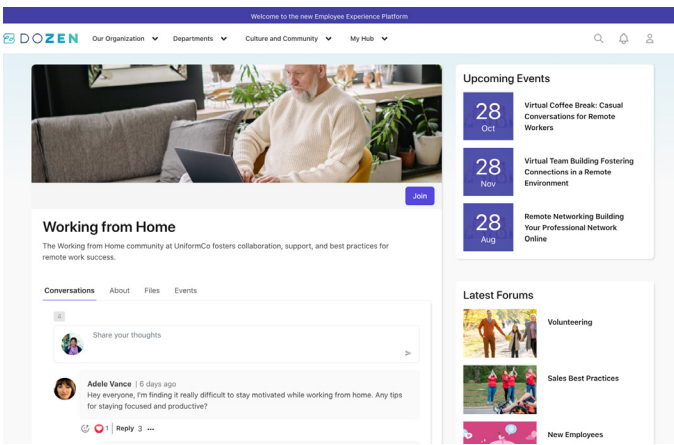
Welcome to the new Employee Experience Platform

DOZEN Our Organization Departments Culture and Community My Hub

Join

Working from Home

The Working from Home community at UniformCo fosters collaboration, support, and best practices for remote work success.

Conversations About Files Events

Share your thoughts

Adele Vance | 6 days ago
Hey everyone, I'm finding it really difficult to stay motivated while working from home. Any tips for staying focused and productive?

1 | Reply 3 ···

Upcoming Events

28 Oct Virtual Coffee Break: Casual Conversations for Remote Workers

28 Nov Virtual Team Building Fostering Connections in a Remote Environment

28 Aug Remote Networking Building Your Professional Network Online

Latest Forums

Volunteering

Sales Best Practices

New Employees